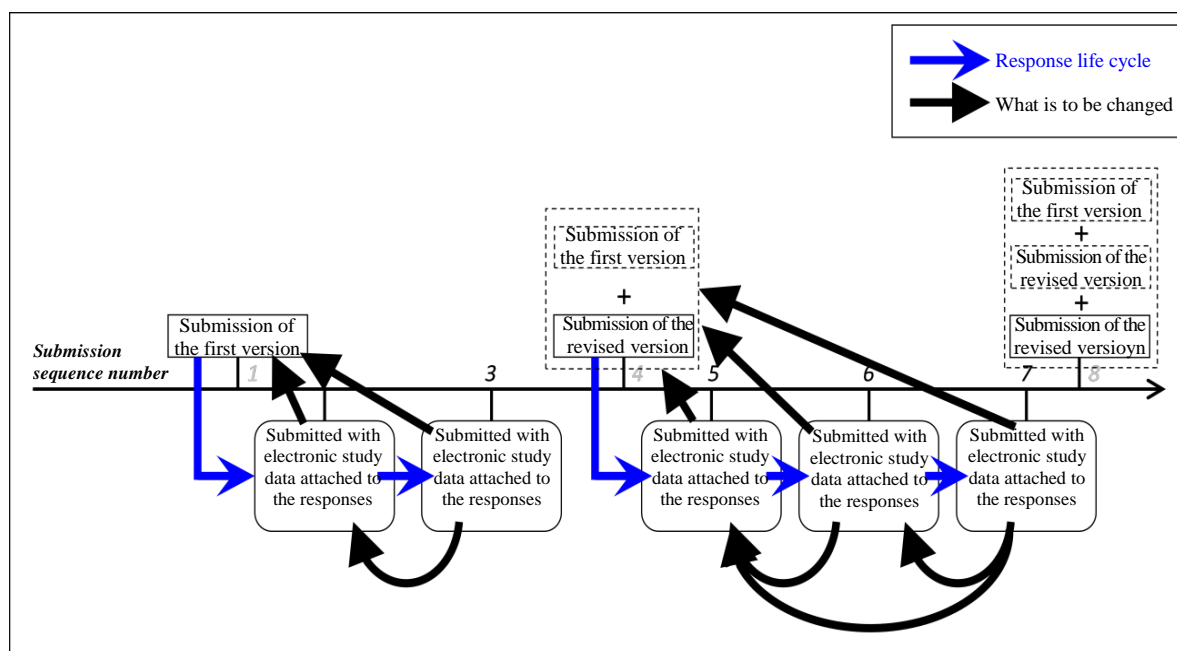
Response life cycle
What is to be changed

Submission sequence number

Submission of the first version

1

3

Submitted with electronic study data attached to the responses

Submitted with electronic study data attached to the responses

Submission of the first version
+
Submission of the revised version

4

5

6

Submitted with electronic study data attached to the responses

Submitted with electronic study data attached to the responses

Submission of the first version
+
Submission of the revised version
+
Submission of the revised versioyn

7

8

Submitted with electronic study data attached to the responses